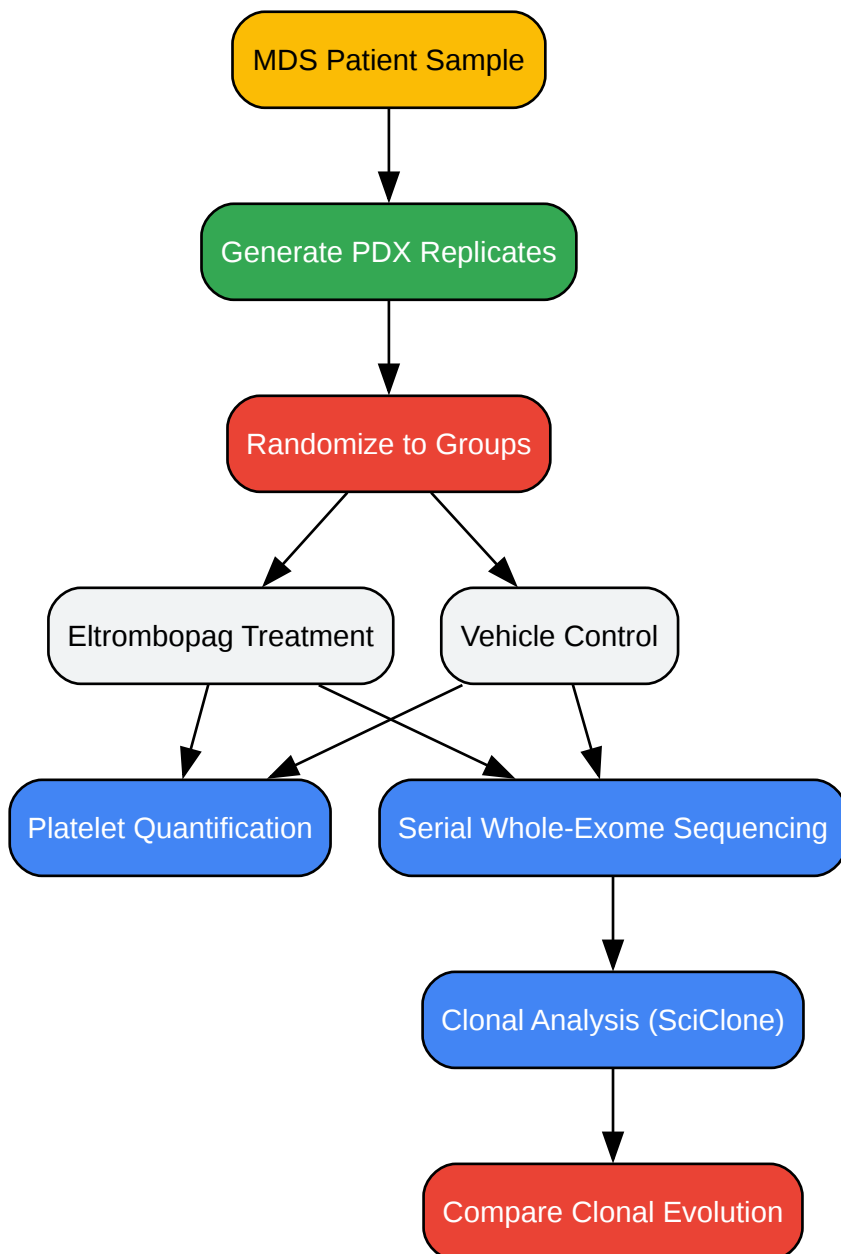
MDS Patient Sample

Generate PDX Replicates

Randomize to Groups

Eltrombopag Treatment

Vehicle Control

Platelet Quantification

Serial Whole-Exome Sequencing

Clonal Analysis (SciClone)

Compare Clonal Evolution